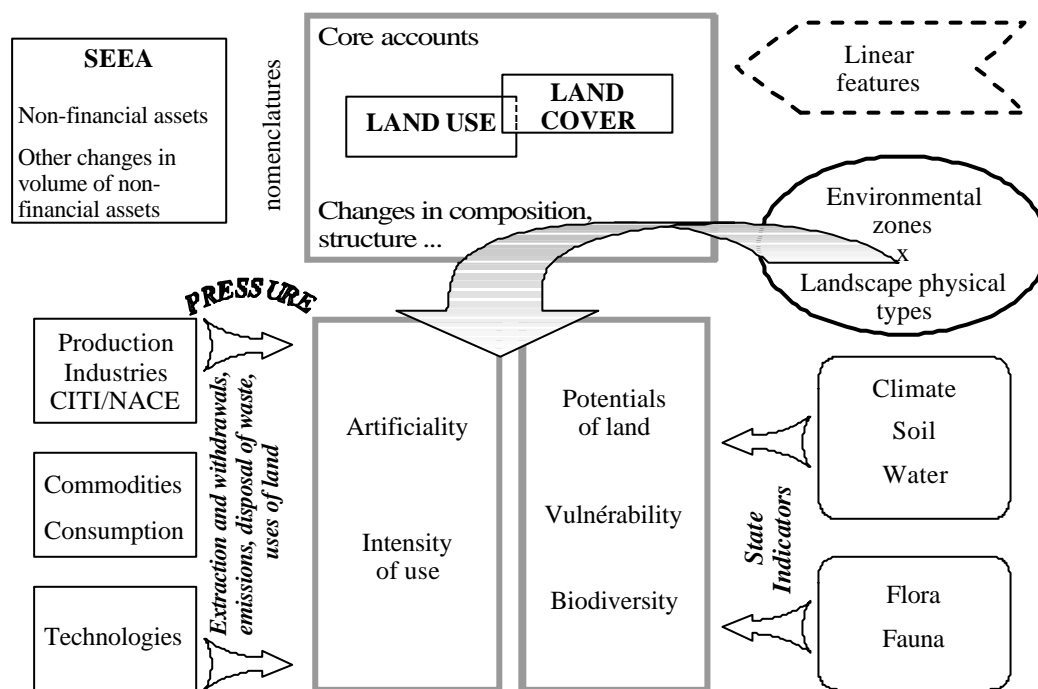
SEEA

Non-financial assets

Other changes in volume of non-financial assets

nomenclatures

Core accounts

LAND USE

LAND COVER

Changes in composition, structure ...

Linear features

Environmental zones
x
Landscape physical types

PRESSURE

Production Industries CITI/NACE

Commodities

Consumption

Technologies

Extraction and withdrawals, emissions, disposal of waste, uses of land

Artificiality

Intensity of use

Potentials of land

Vulnérability

Biodiversity

State Indicators

Climate

Soil

Water

Flora

Fauna